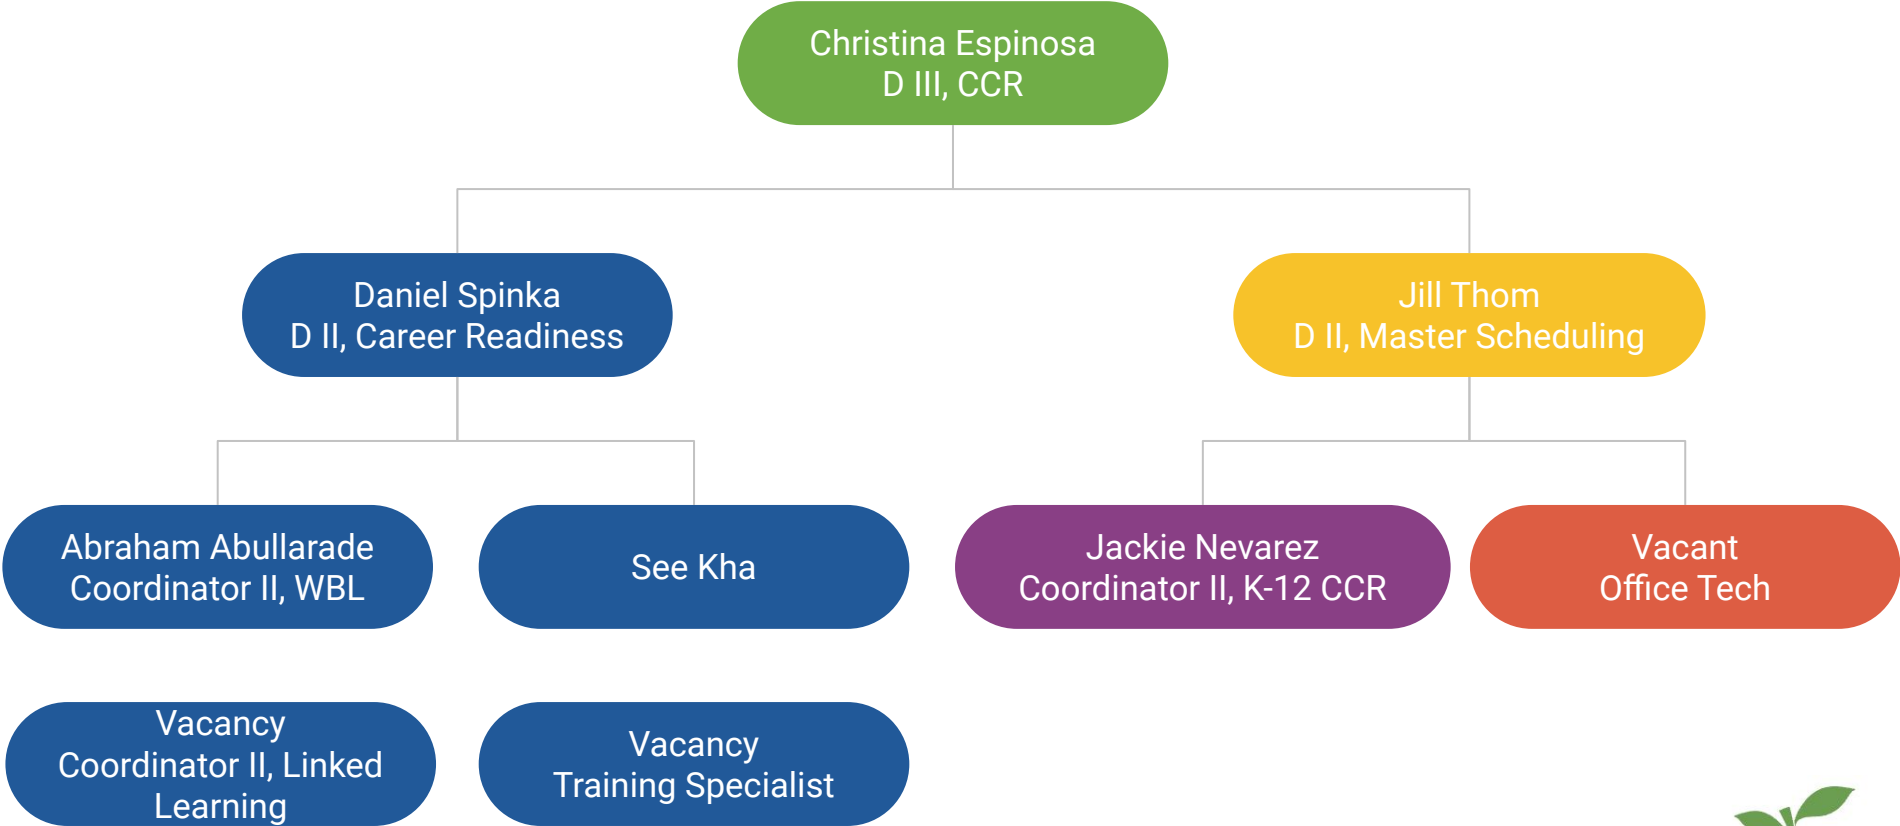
Christina Espinosa
D III, CCR

Daniel Spinka
D II, Career Readiness

Jill Thom
D II, Master Scheduling

Abraham Abullarade
Coordinator II, WBL

See Kha

Jackie Nevarez
Coordinator II, K-12 CCR

Vacant
Office Tech

Vacancy
Coordinator II, Linked Learning

Vacancy
Training Specialist